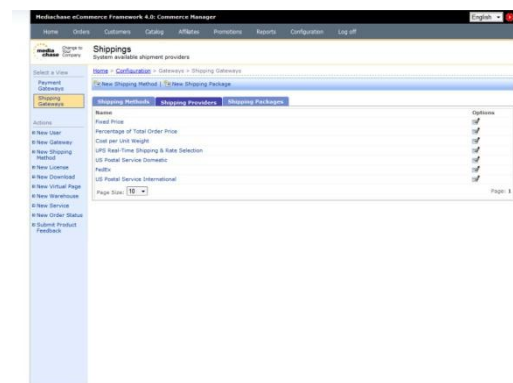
Mediachase eCommerce Framework 4.0: Commerce Manager

English

Home Orders Customers Catalog Affiliates Promotions Reports Configuration Log off

media chase Change to Your Company

Shippings
System available shipment providers

Select a View
Payment Gateways
Shipping Gateways

Actions
New User
New Gateway
New Shipping Method
New License
New Download
New Virtual Page
New Warehouse
New Service
New Order Status
Submit Product Feedback

Home > Configuration > Gateways > Shipping Gateways

New Shipping Method | New Shipping Package

Shipping Methods | Shipping Providers | Shipping Packages

| Name | Options |
|---|---|
| Fixed Price | |
| Percentage of Total Order Price | |
| Cost per Unit Weight | |
| UPS Real-Time Shipping & Rate Selection | |
| US Postal Service Domestic | |
| FedEx | |
| US Postal Service International | |

Page Size: 10

Page: 1